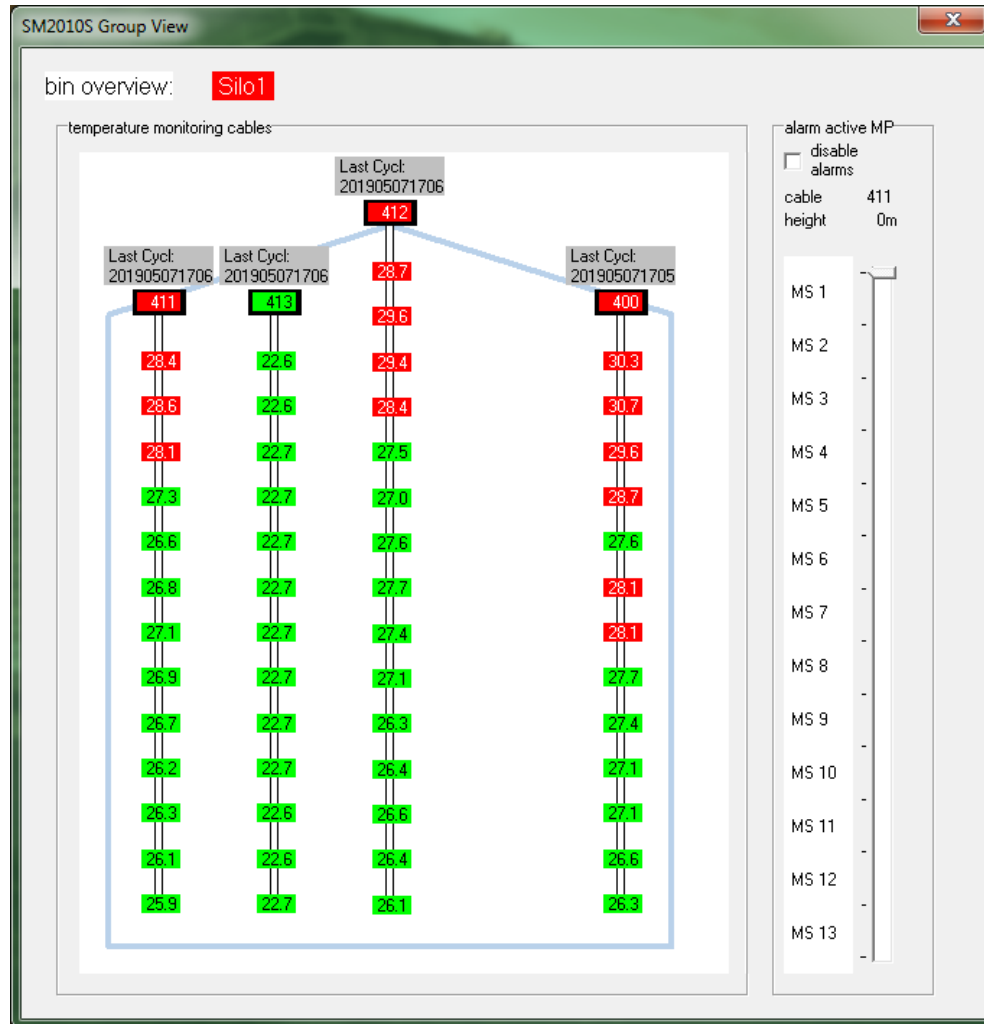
SM2010S Group View

bin overview: Silo1

temperature monitoring cables

Last Cycl: 201905071706
412
28.7
29.6
29.4
28.4
27.5
27.0
27.6
27.7
27.4
27.1
26.3
26.4
26.6
26.4
26.1

Last Cycl: 201905071706
411
28.4
28.6
28.1
27.3
26.6
26.8
27.1
26.9
26.7
26.2
26.3
26.1
25.9

Last Cycl: 201905071706
413
22.6
22.6
22.7
22.7
22.7
22.7
22.7
22.7
22.7
22.7
22.6
22.6
22.7

Last Cycl: 201905071705
400
30.3
30.7
29.6
28.7
27.6
28.1
28.1
27.7
27.4
27.1
27.1
26.6
26.3

alarm active MP
disable alarms
cable 411
height 0m

MS 1
MS 2
MS 3
MS 4
MS 5
MS 6
MS 7
MS 8
MS 9
MS 10
MS 11
MS 12
MS 13